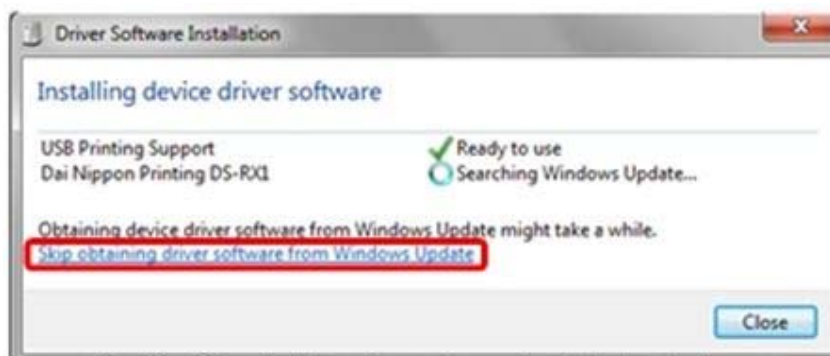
Driver Software Installation

Installing device driver software

| | |
|---|---|
| USB Printing Support | Ready to use |
| Dai Nippon Printing DS-RX1 | Searching Windows Update... |

Obtaining device driver software from Windows Update might take a while.
Skip obtaining driver software from Windows Update

Close